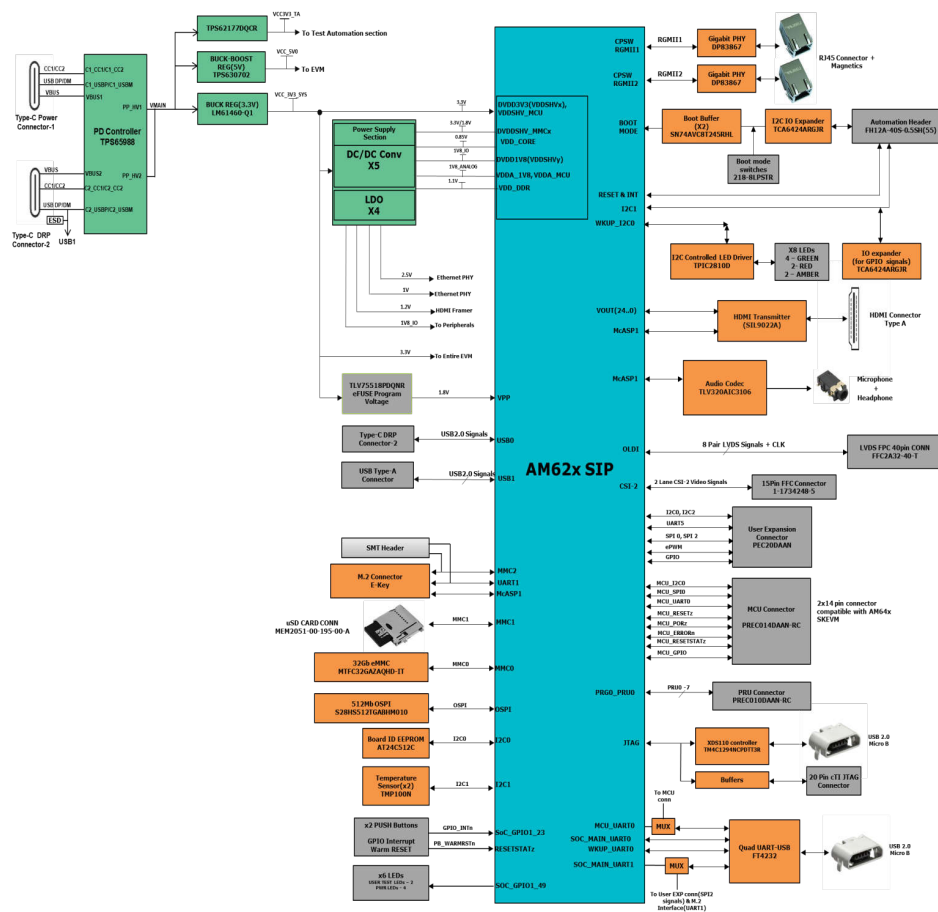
CC1/CC2
USB DP/DM
VBUS
Type-C Power Connector-1

C1_CC1/C1_CC2
C1_USBP/C1_USBM
VBUS1

PD Controller
TPS65988

PP_HV1
PP_HV2
VMAIN

VBUS
CC1/CC2
USB DP/DM
VBUS2
C2_CC1/C2_CC2
C2_USBP/C2_USBM
ESD
Type-C DRP Connector-2
USB1

TPS62177DQCR
VCC3V3_TA
To Test Automation section

BUCK-BOOST REG(5V)
TPS630702
VCC_5V0
To EVM

BUCK REG(3.3V)
LM61460-Q1
VCC_3V3_SYS

Power Supply Section
DC/DC Conv
X5
LDO
X4

3.3V
3.3V/1.8V
0.85V
1V8
1V8_ANALOG
1.1V

DVDD3V3(VDDSHVx), VDDSHV_MCU
DVDDSHV_MMCx
VDD_CORE
DVDD1V8(VDDSHVy)
VDDA_1V8, VDDA_MCU
VDD_DDR

2.5V
Ethernet PHY
1V
Ethernet PHY
1.2V
HDMI Framer
1V8_IO
To Peripherals
3.3V
To Entire EVM

TLV75518PDQNR
eFUSE Program Voltage
1.8V
VPP

Type-C DRP Connector-2
USB2.0 Signals
USB0

USB Type-A Connector
USB2.0 Signals
USB1

AM62x SIP

SMT Header
M.2 Connector
E-Key
MMC2
UART1
McASP1

uSD CARD CONN
MEM2051-00-195-00-A
MMC1
MMC1

32Gb eMMC
MTFC32GAZAQHD-IT
MMC0
MMC0

512Mb OSPI
S28HS512TGABHM010
OSPI
OSPI

Board ID EEPROM
AT24C512C
I2C0
I2C0

Temperature Sensor(x2)
TMP100N
I2C1
I2C1

x2 PUSH Buttons
GPIO Interrupt
Warm RESET
GPIO_INTn
PB_WARMRESETn
SoC_GPIO1_23
RESETSTATz

x6 LEDs
USER TEST LEDs – 2
PWR LEDs – 4
SOC_GPIO1_49

CPSW RGMII1
RGMII1
Gigabit PHY
DP83867
CPSW RGMII2
RGMII2
Gigabit PHY
DP83867
RJ45 Connector + Magnetics

BOOT MODE
Boot Buffer (X2)
SN74AVC8T245RHL
I2C IO Expander
TCA6424ARGJR
Automation Header
FH12A-40S-0.5SH(55)
Boot mode switches
218-8LPSTR

RESET & INT
I2C1
WKUP_I2C0

I2C Controlled LED Driver
TPIC2810D
X8 LEDs
4 – GREEN
2- RED
2 – AMBER
IO expander
(for GPIO signals)
TCA6424ARGJR

VOUT(24..0)
McASP1
HDMI Transmitter
(SII9022A)
HDMI Connector
Type A

McASP1
Audio Codec
TLV320AIC3106
Microphone
+
Headphone

OLDI
8 Pair LVDS Signals + CLK
LVDS FPC 40pin CONN
FFC2A32-40-T

CSI-2
2 Lane CSI-2 Video Signals
15Pin FFC Connector
1-1734248-5

I2C0, I2C2
UART5
SPI 0, SPI 2
ePWM
GPIO
User Expansion Connector
PEC20DAAN

MCU_I2C0
MCU_SPI0
MCU_UART0
MCU_RESETz
MCU_PORz
MCU_ERRORn
MCU_RESETSTATz
MCU_GPIO
MCU Connector
PREC014DAAN-RC
2x14 pin connector compatible with AM64x SKEVM

PRG0_PRU0
PRU0 -7
PRU Connector
PREC010DAAN-RC

JTAG
XDS110 controller
TM4C1294NCPDTT3R
Buffers
20 Pin cTI JTAG Connector
USB 2.0 Micro B

To MCU conn
MCU_UART0
SOC_MAIN_UART0
WKUP_UART0
SOC_MAIN_UART1
MUX
MUX
Quad UART-USB
FT4232
USB 2.0 Micro B
To User EXP conn(SPI2 signals) & M.2 Interface(UART1)